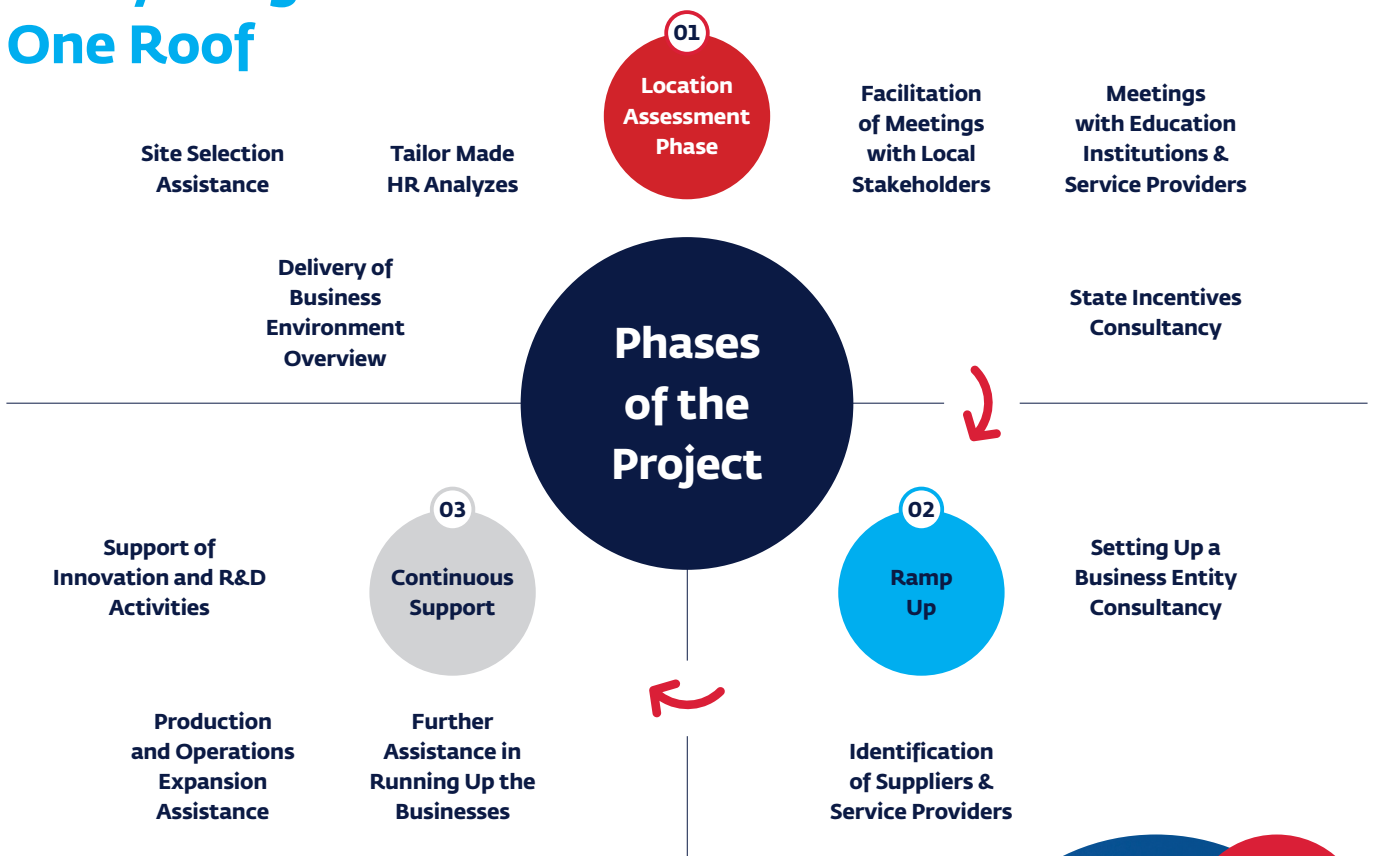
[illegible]
One Roof

01
Location Assessment Phase

Site Selection Assistance

Tailor Made HR Analyzes

Facilitation of Meetings with Local Stakeholders

Meetings with Education Institutions & Service Providers

Delivery of Business Environment Overview

State Incentives Consultancy

Phases of the Project

03
Continuous Support

02
Ramp Up

Support of Innovation and R&D Activities

Setting Up a Business Entity Consultancy

Production and Operations Expansion Assistance

Further Assistance in Running Up the Businesses

Identification of Suppliers & Service Providers